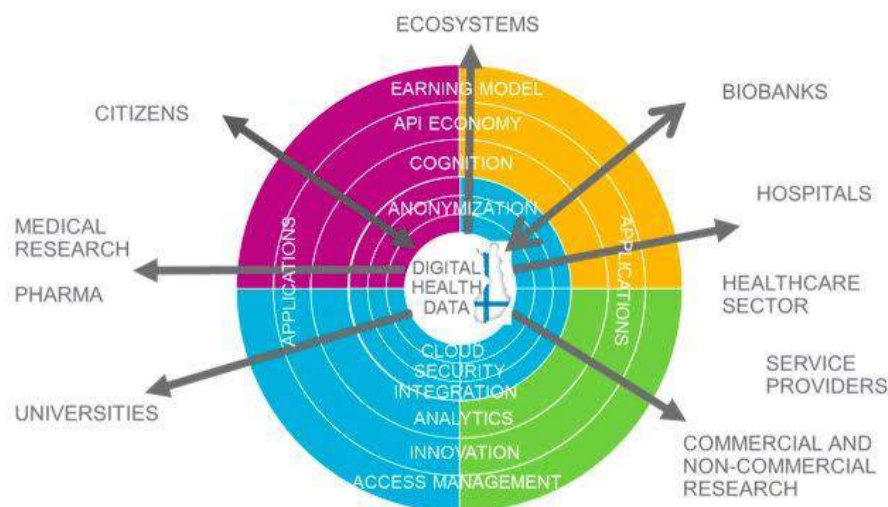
ECOSYSTEMS

CITIZENS

BIOBANKS

HOSPITALS

MEDICAL RESEARCH

PHARMA

HEALTHCARE SECTOR

SERVICE PROVIDERS

UNIVERSITIES

COMMERCIAL AND NON-COMMERCIAL RESEARCH

EARNING MODEL

API ECONOMY

COGNITION

ANONYMIZATION

APPLICATIONS

APPLICATIONS

DIGITAL HEALTH DATA

CLOUD

SECURITY

INTEGRATION

ANALYTICS

INNOVATION

ACCESS MANAGEMENT